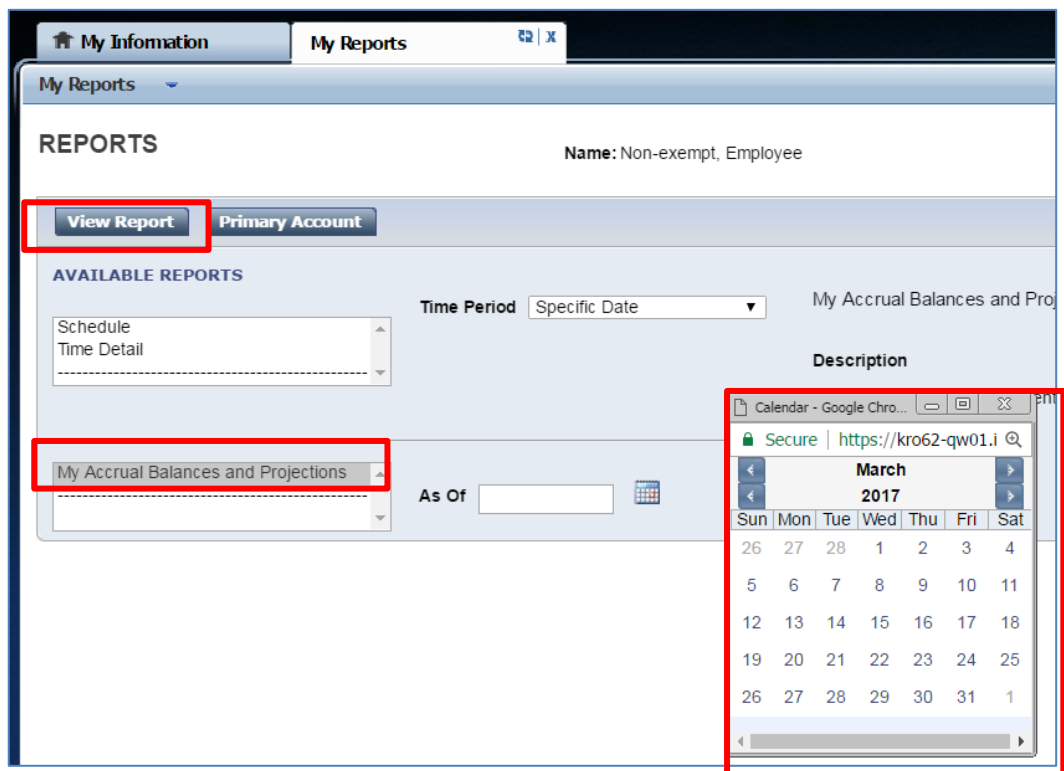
My Infomation

My Reports

My Reports

REPORTS

Name: Non-exempt, Employee

View Report

Primary Account

AVAILABLE REPORTS

Schedule
Time Detail
-----------------------------------------------

Time Period Specific Date

My Accrual Balances and Proj

Description

My Accrual Balances and Projections
-----------------------------------------------

As Of

Calendar - Google Chro...

Secure | https://kro62-qw01.i

March

2017

| Sun | Mon | Tue | Wed | Thu | Fri | Sat |
|---|---|---|---|---|---|---|
| 26 | 27 | 28 | 1 | 2 | 3 | 4 |
| 5 | 6 | 7 | 8 | 9 | 10 | 11 |
| 12 | 13 | 14 | 15 | 16 | 17 | 18 |
| 19 | 20 | 21 | 22 | 23 | 24 | 25 |
| 26 | 27 | 28 | 29 | 30 | 31 | 1 |